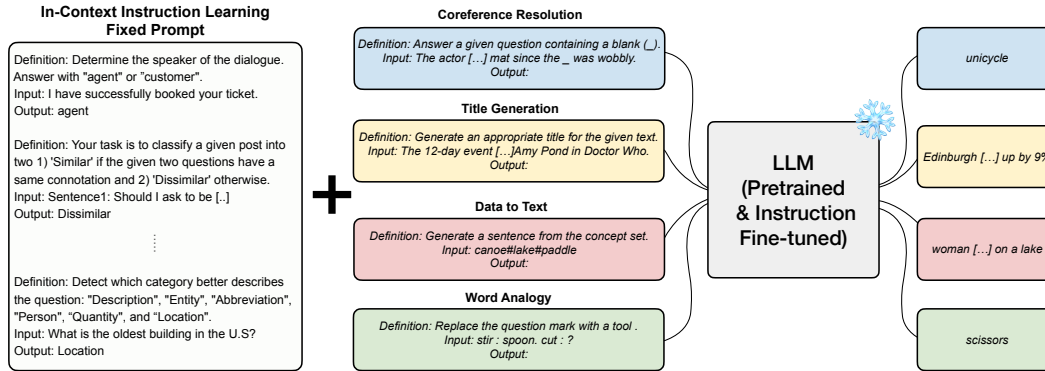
In-Context Instruction Learning
Fixed Prompt

Definition: Determine the speaker of the dialogue. Answer with "agent" or "customer".
Input: I have successfully booked your ticket.
Output: agent

Definition: Your task is to classify a given post into two 1) 'Similar' if the given two questions have a same connotation and 2) 'Dissimilar' otherwise.
Input: Sentence1: Should I ask to be [..]
Output: Dissimilar

Definition: Detect which category better describes the question: "Description", "Entity", "Abbreviation", "Person", "Quantity", and "Location".
Input: What is the oldest building in the U.S?
Output: Location

+

Coreference Resolution

Definition: Answer a given question containing a blank (_).
Input: The actor […] mat since the _ was wobbly.
Output:

Title Generation

Definition: Generate an appropriate title for the given text.
Input: The 12-day event […]Amy Pond in Doctor Who.
Output:

Data to Text

Definition: Generate a sentence from the concept set.
Input: canoe#lake#paddle
Output:

Word Analogy

Definition: Replace the question mark with a tool .
Input: stir : spoon. cut : ?
Output:

LLM
(Pretrained
& Instruction
Fine-tuned)

unicycle

Edinburgh […] up by 9%

woman […] on a lake

scissors